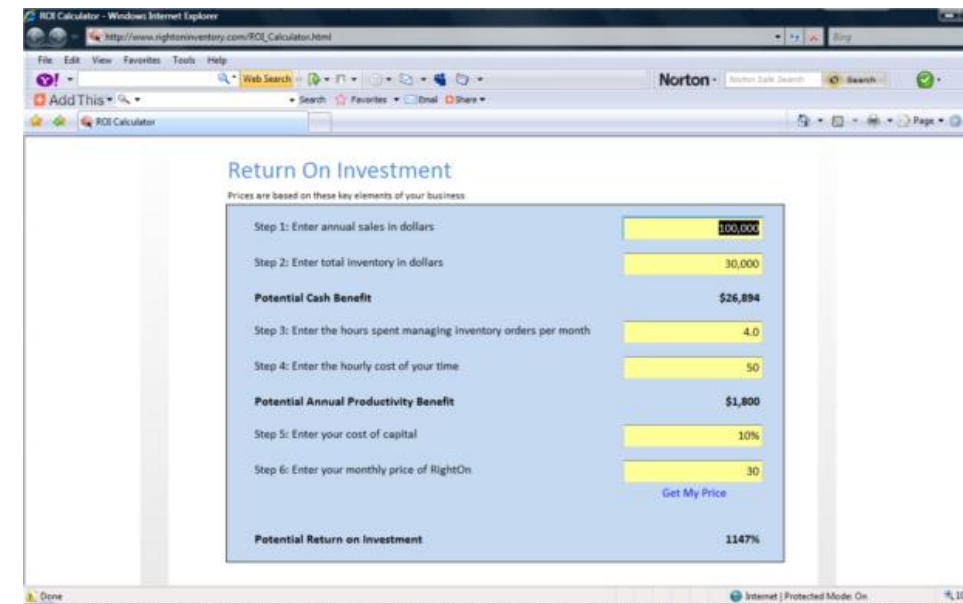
ROI Calculator - Windows Internet Explorer

http://www.rightoninventory.com/ROI_Calculator.html

Bing

File Edit View Favorites Tools Help

Web Search

Norton · Norton Safe Search Search

AddThis · Search Favorites · Email Share

ROI Calculator

Page ·

Return On Investment

Prices are based on these key elements of your business

| | |
|---|---|
| Step 1: Enter annual sales in dollars | 100,000 |
| Step 2: Enter total inventory in dollars | 30,000 |
| **Potential Cash Benefit** | **$26,894** |
| Step 3: Enter the hours spent managing inventory orders per month | 4.0 |
| Step 4: Enter the hourly cost of your time | 50 |
| **Potential Annual Productivity Benefit** | **$1,800** |
| Step 5: Enter your cost of capital | 10% |
| Step 6: Enter your monthly price of RightOn | 30 |
| | Get My Price |
| **Potential Return on Investment** | **1147%** |

Done

Internet | Protected Mode: On

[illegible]